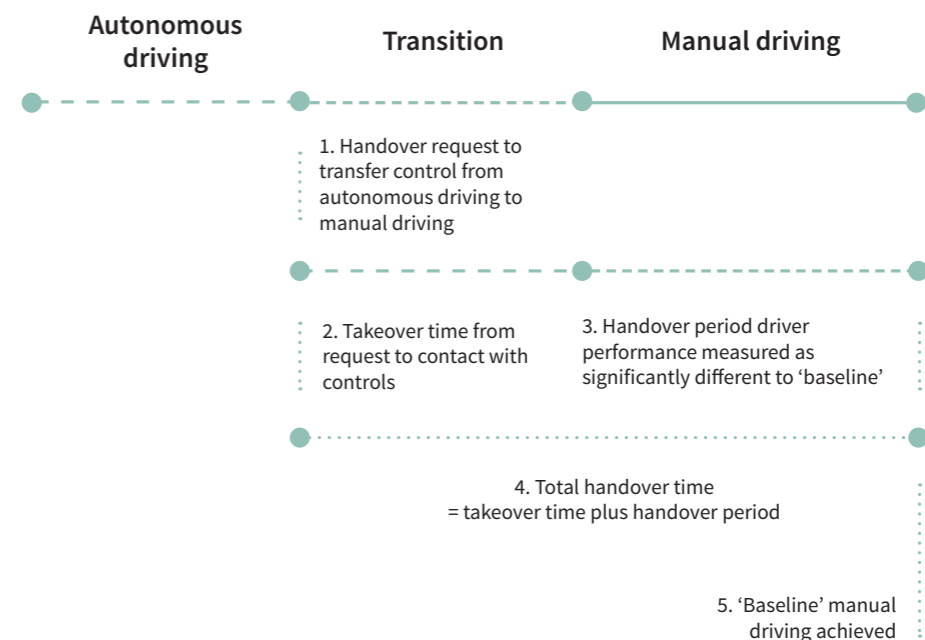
Autonomous driving

Transition

Manual driving

1. Handover request to transfer control from autonomous driving to manual driving

2. Takeover time from request to contact with controls

3. Handover period driver performance measured as significantly different to 'baseline'

4. Total handover time = takeover time plus handover period

5. 'Baseline' manual driving achieved